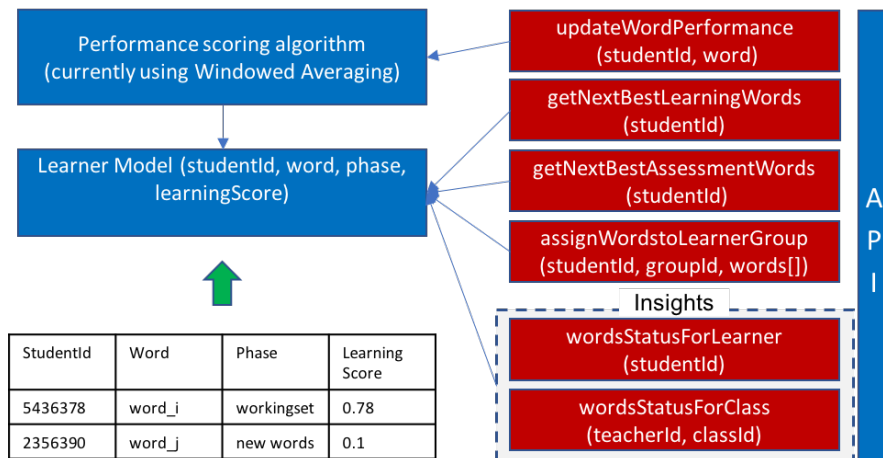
Performance scoring algorithm (currently using Windowed Averaging)

Learner Model (studentId, word, phase, learningScore)

| StudentId | Word | Phase | Learning Score |
|---|---|---|---|
| 5436378 | word_i | workingset | 0.78 |
| 2356390 | word_j | new words | 0.1 |

updateWordPerformance (studentId, word)

getNextBestLearningWords (studentId)

getNextBestAssessmentWords (studentId)

assignWordstoLearnerGroup (studentId, groupId, words[])

Insights

wordsStatusForLearner (studentId)

wordsStatusForClass (teacherId, classId)

A
P
I